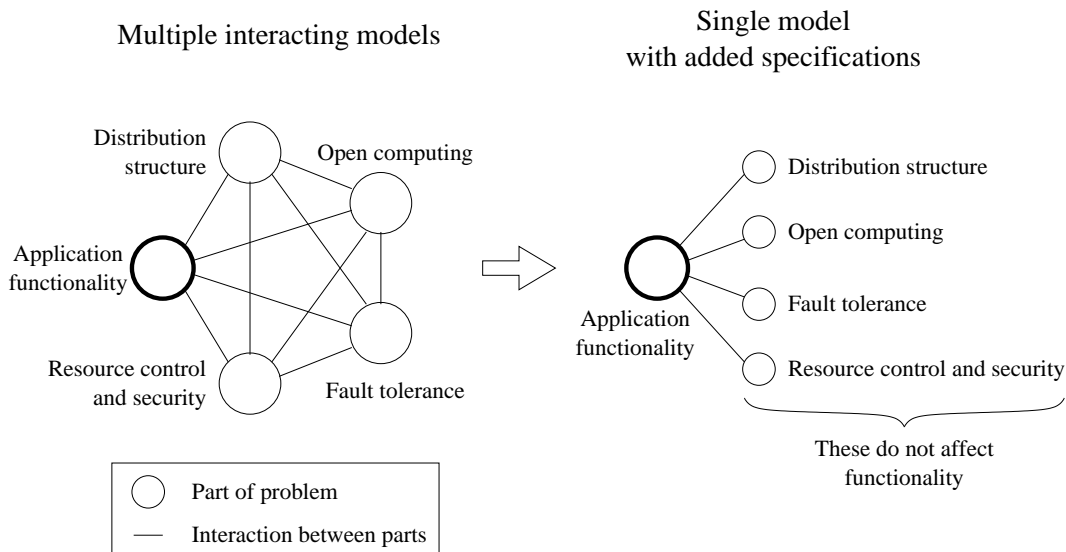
Multiple interacting models

Single model
with added specifications

Distribution structure

Open computing

Application functionality

Resource control and security

Fault tolerance

Distribution structure

Open computing

Fault tolerance

Resource control and security

Application functionality

These do not affect functionality

Part of problem

Interaction between parts